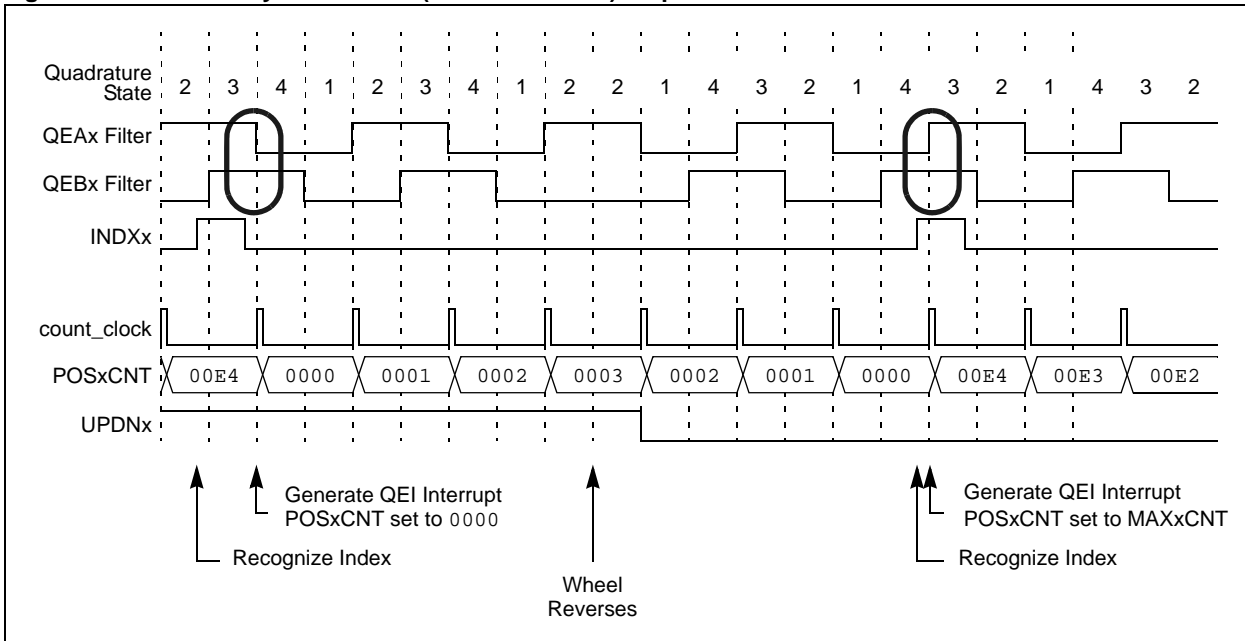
Quadrature State 2 3 4 1 2 3 4 1 2 2 1 4 3 2 1 4 3 2 1 4 3 2

QEAx Filter

QEBx Filter

INDXx

count_clock

POSxCNT 00E4 0000 0001 0002 0003 0002 0001 0000 00E4 00E3 00E2

UPDNx

Generate QEI Interrupt POSxCNT set to 0000

Recognize Index

Wheel Reverses

Generate QEI Interrupt POSxCNT set to MAXxCNT

Recognize Index